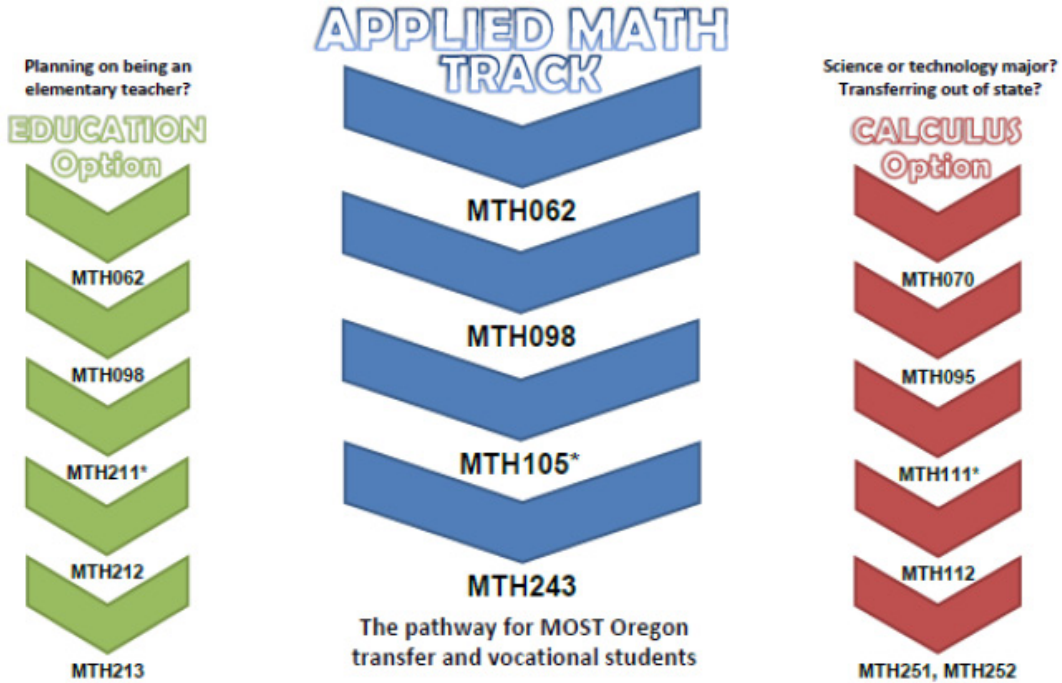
APPLIED MATH TRACK

Planning on being an elementary teacher?

EDUCATION Option

MTH062

MTH098

MTH211*

MTH212

MTH213

MTH062

MTH098

MTH105*

MTH243

The pathway for MOST Oregon transfer and vocational students

Science or technology major? Transferring out of state?

CALCULUS Option

MTH070

MTH095

MTH111*

MTH112

MTH251, MTH252